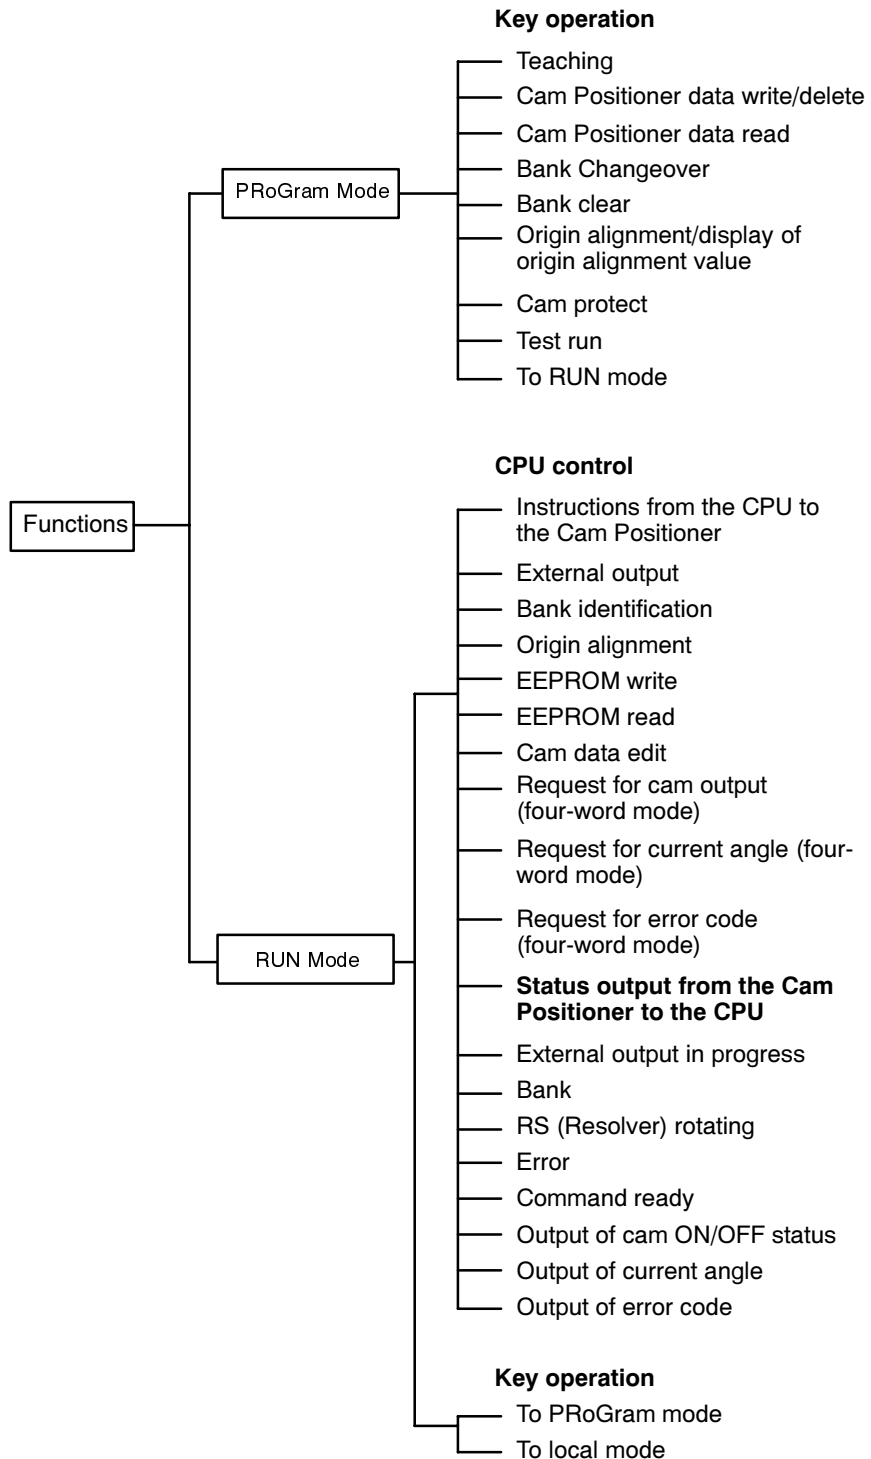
Key operation

Teaching
Cam Positioner data write/delete
Cam Positioner data read
Bank Changeover
Bank clear
Origin alignment/display of origin alignment value
Cam protect
Test run
To RUN mode

PRoGram Mode

Functions

CPU control

Instructions from the CPU to the Cam Positioner
External output
Bank identification
Origin alignment
EEPROM write
EEPROM read
Cam data edit
Request for cam output (four-word mode)
Request for current angle (four-word mode)
Request for error code (four-word mode)

RUN Mode

Status output from the Cam Positioner to the CPU

External output in progress
Bank
RS (Resolver) rotating
Error
Command ready
Output of cam ON/OFF status
Output of current angle
Output of error code

Key operation

To PRoGram mode
To local mode